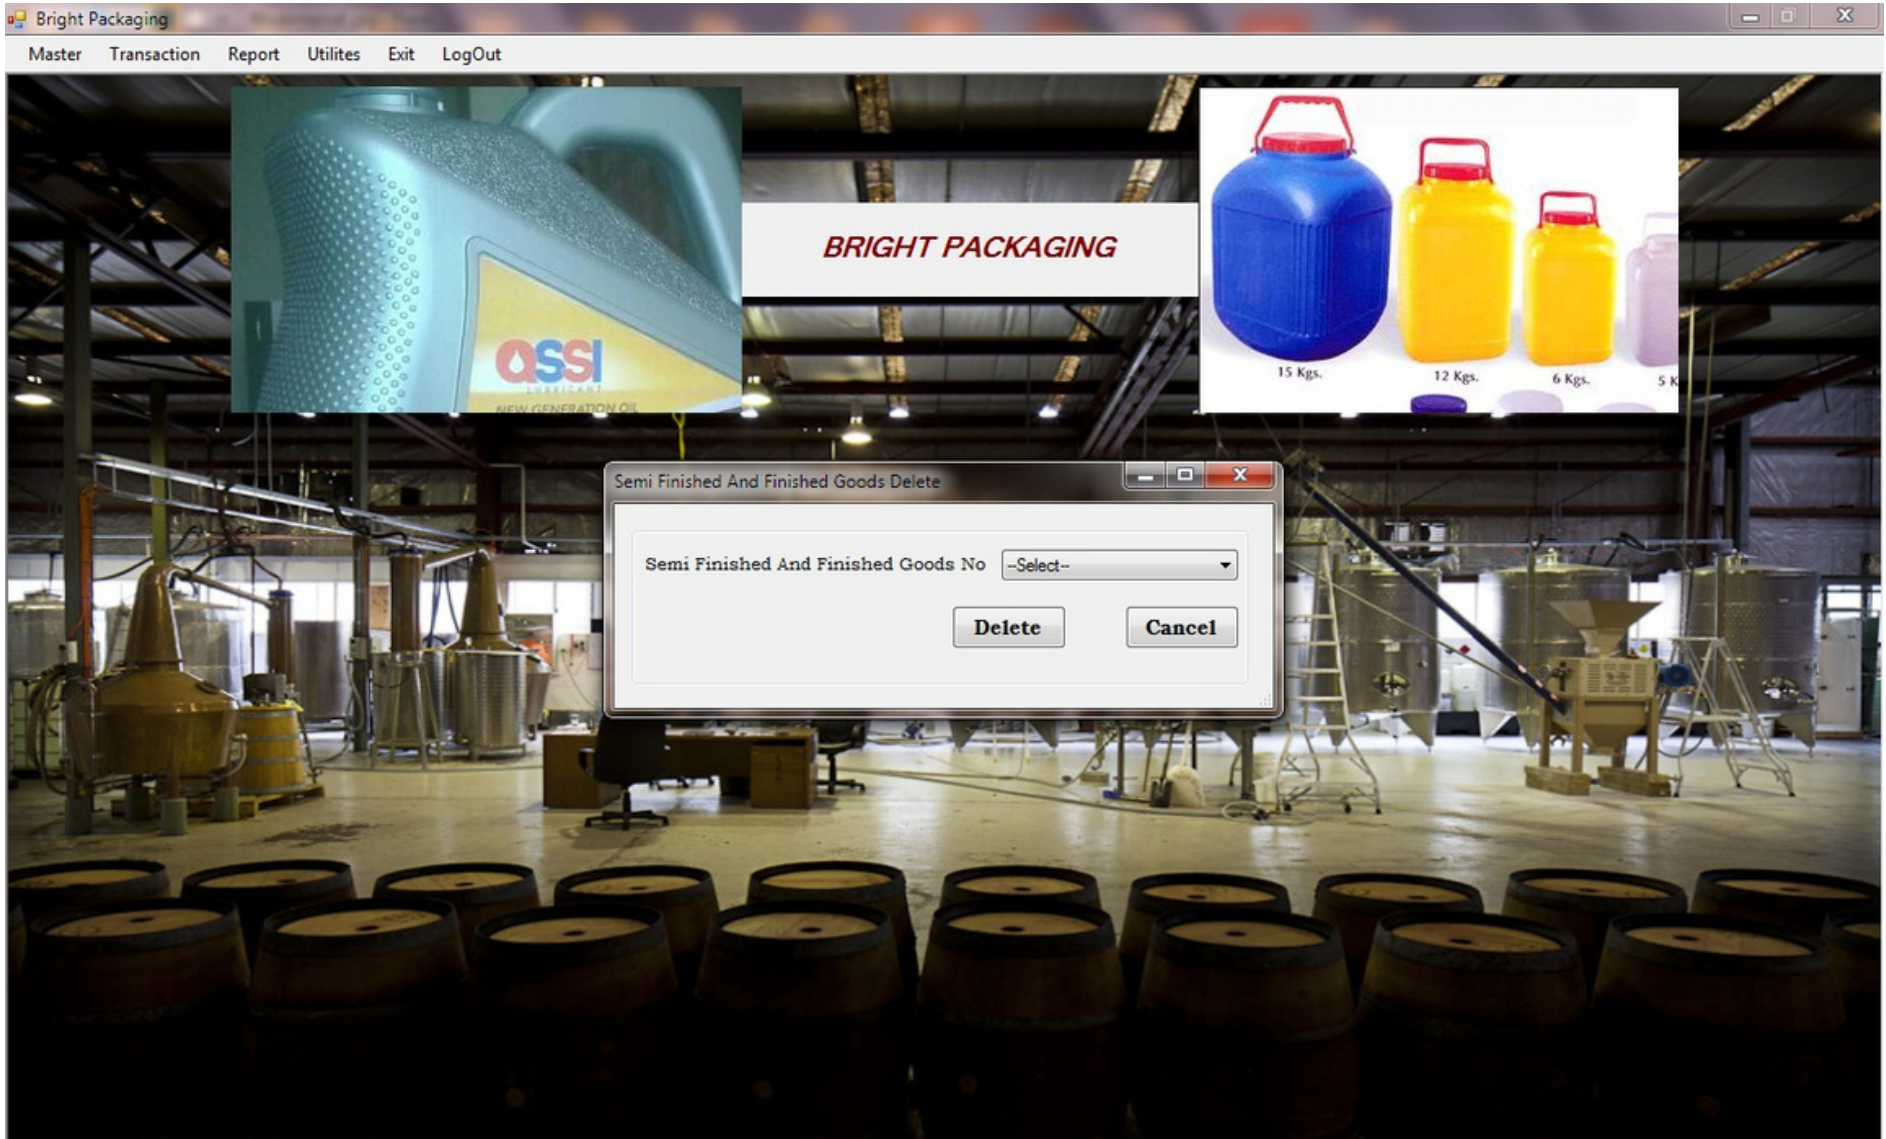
Bright Packaging

Master Transaction Report Utilites Exit LogOut

assi
LUBRICANT
NEW GENERATION OIL

BRIGHT PACKAGING

15 Kgs. 12 Kgs. 6 Kgs. 5 K

Semi Finished And Finished Goods Delete

Semi Finished And Finished Goods No --Select--

Delete Cancel